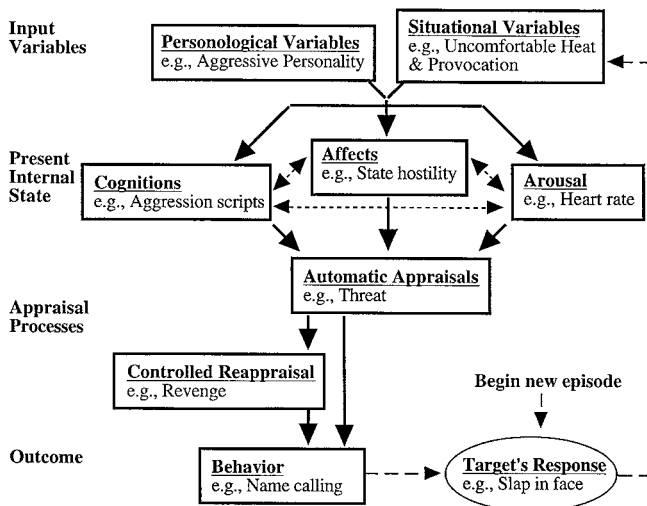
Input Variables

Personological Variables
e.g., Aggressive Personality

Situational Variables
e.g., Uncomfortable Heat & Provocation

Present Internal State

Affects
e.g., State hostility

Cognitions
e.g., Aggression scripts

Arousal
e.g., Heart rate

Automatic Appraisals
e.g., Threat

Appraisal Processes

Controlled Reappraisal
e.g., Revenge

Begin new episode

Outcome

Behavior
e.g., Name calling

Target's Response
e.g., Slap in face